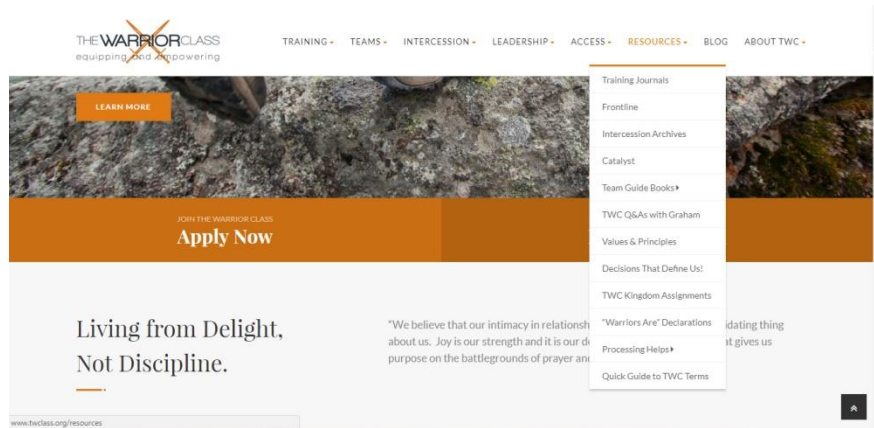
THE WARRIOR CLASS
equipping and empowering

TRAINING ▾ TEAMS ▾ INTERCESSION ▾ LEADERSHIP ▾ ACCESS ▾ RESOURCES ▾ BLOG ABOUT TWC ▾

Training Journals
Frontline
Intercession Archives
Catalyst
Team Guide Books ▸
TWC Q&As with Graham
Values & Principles
Decisions That Define Us!
TWC Kingdom Assignments
"Warriors Are" Declarations
Processing Helps ▸
Quick Guide to TWC Terms

LEARN MORE

JOIN THE WARRIOR CLASS
Apply Now

Living from Delight, Not Discipline.

"We believe that our intimacy in relationsh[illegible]idating thing about us. Joy is our strength and it is our d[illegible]at gives us purpose on the battlegrounds of prayer and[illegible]

www.twclass.org/resources